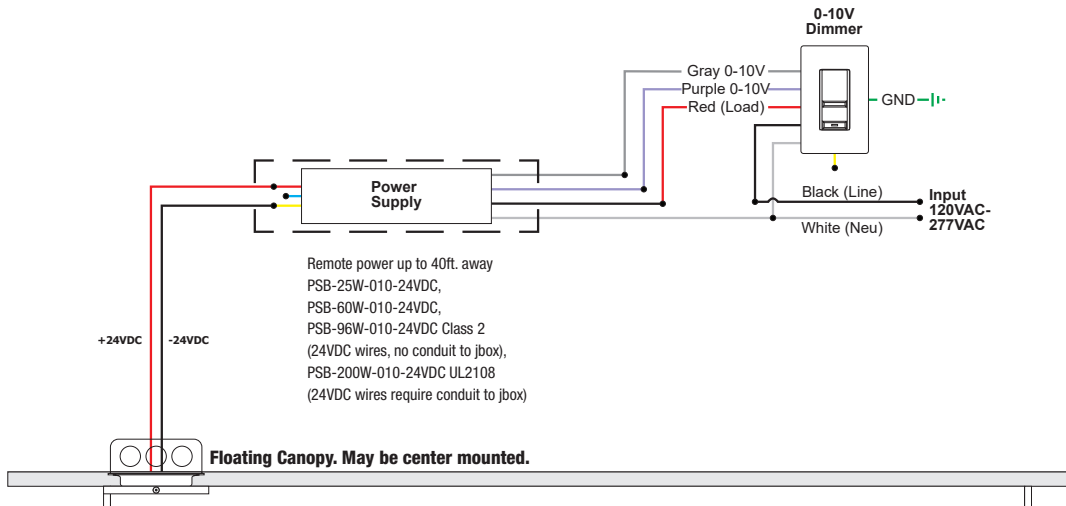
0-10V
Dimmer

Gray 0-10V
Purple 0-10V
Red (Load)

GND

Power
Supply

Black (Line)
White (Neu)

Input
120VAC-
277VAC

Remote power up to 40ft. away
PSB-25W-010-24VDC,
PSB-60W-010-24VDC,
PSB-96W-010-24VDC Class 2
(24VDC wires, no conduit to jbox),
PSB-200W-010-24VDC UL2108
(24VDC wires require conduit to jbox)

+24VDC
-24VDC

Floating Canopy. May be center mounted.